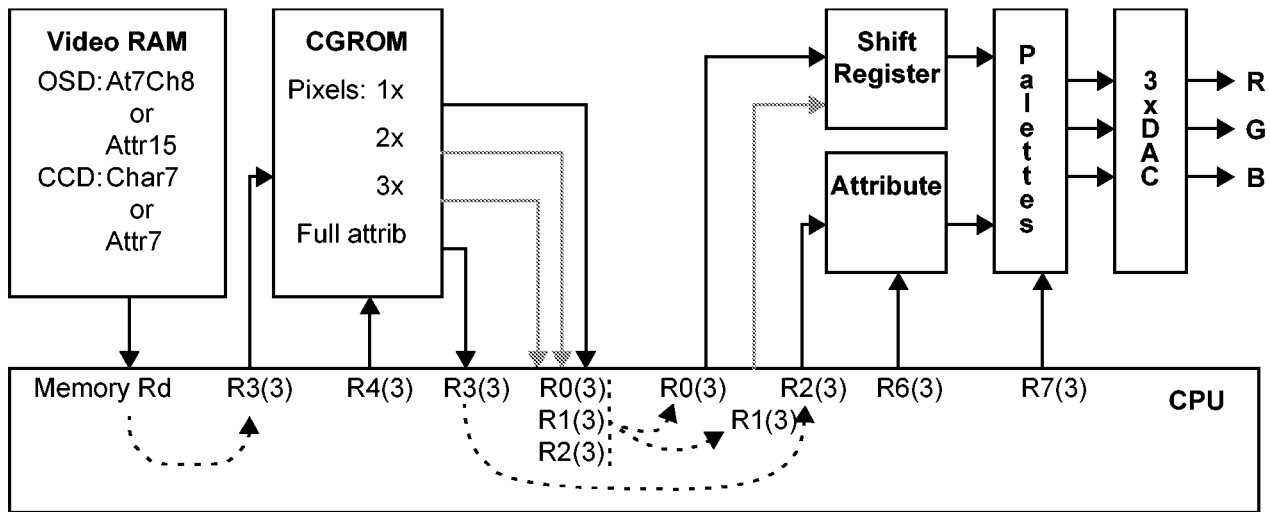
Video RAM
OSD: At7Ch8
or
Attr15
CCD: Char7
or
Attr7

CGROM
Pixels: 1x
2x
3x
Full attrib

Shift Register

Attribute

Palettes

3xDAC

R
G
B

Memory Rd
R3(3)
R4(3)
R3(3)
R0(3)
R1(3)
R2(3)
R0(3)
R1(3)
R2(3)
R6(3)
R7(3)
CPU